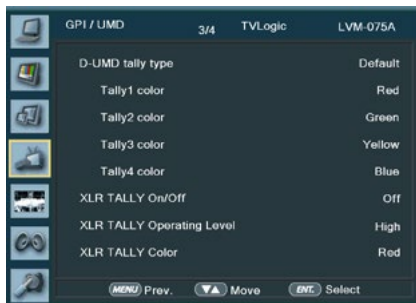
GPI / UMD 3/4 TVLogic LVM-075A

D-UMD tally type Default

Tally1 color Red

Tally2 color Green

Tally3 color Yellow

Tally4 color Blue

XLR TALLY On/Off Off

XLR TALLY Operating Level High

XLR TALLY Color Red

MENU Prev. ▼▲ Move ENT. Select